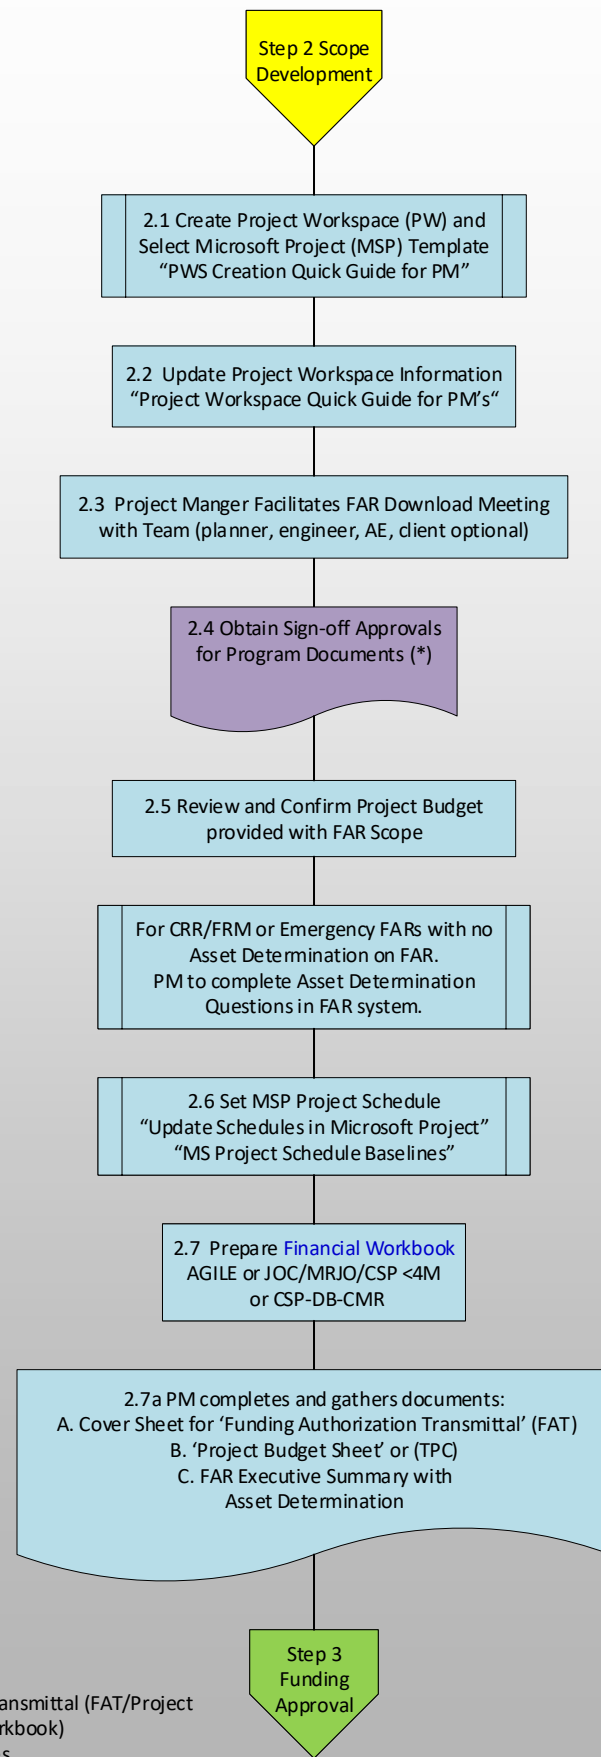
Step 2 Scope Development

2.1 Create Project Workspace (PW) and Select Microsoft Project (MSP) Template "PWS Creation Quick Guide for PM"

2.2 Update Project Workspace Information "Project Workspace Quick Guide for PM's"

2.3 Project Manger Facilitates FAR Download Meeting with Team (planner, engineer, AE, client optional)

2.4 Obtain Sign-off Approvals for Program Documents (*)

2.5 Review and Confirm Project Budget provided with FAR Scope

For CRR/FRM or Emergency FARs with no Asset Determination on FAR. PM to complete Asset Determination Questions in FAR system.

2.6 Set MSP Project Schedule "Update Schedules in Microsoft Project" "MS Project Schedule Baselines"

2.7 Prepare Financial Workbook AGILE or JOC/MRJO/CSP <4M or CSP-DB-CMR

2.7a PM completes and gathers documents:
A. Cover Sheet for 'Funding Authorization Transmittal' (FAT)
B. 'Project Budget Sheet' or (TPC)
C. FAR Executive Summary with Asset Determination

Step 3 Funding Approval

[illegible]ansmittal (FAT/Project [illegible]rkbook)
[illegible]s